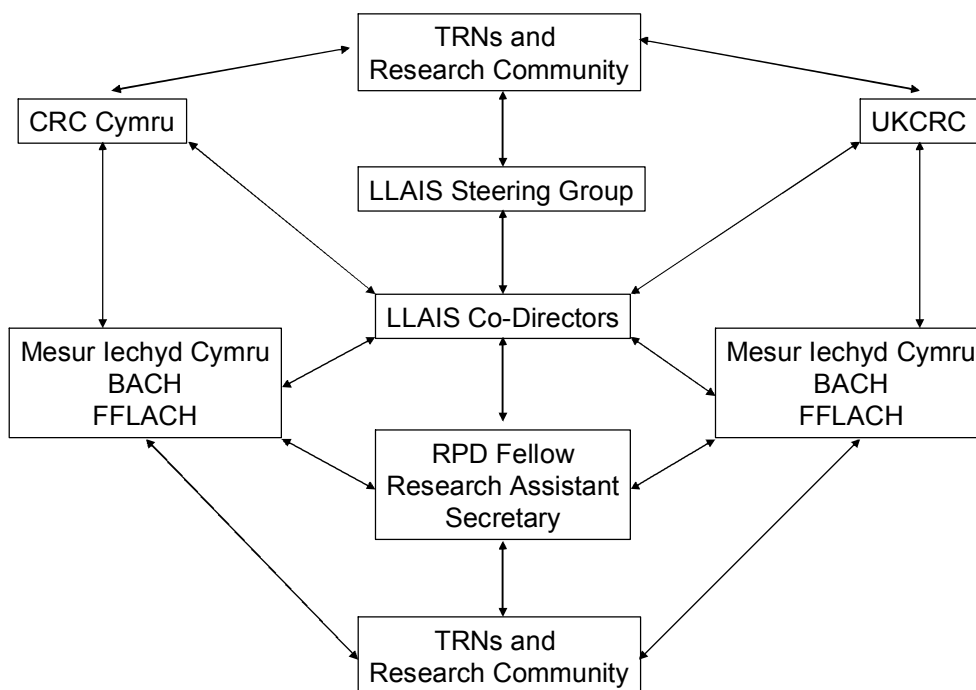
TRNs and Research Community

CRC Cymru

UKCRC

LLAIS Steering Group

LLAIS Co-Directors

Mesur Iechyd Cymru
BACH
FFLACH

Mesur Iechyd Cymru
BACH
FFLACH

RPD Fellow
Research Assistant
Secretary

TRNs and Research Community